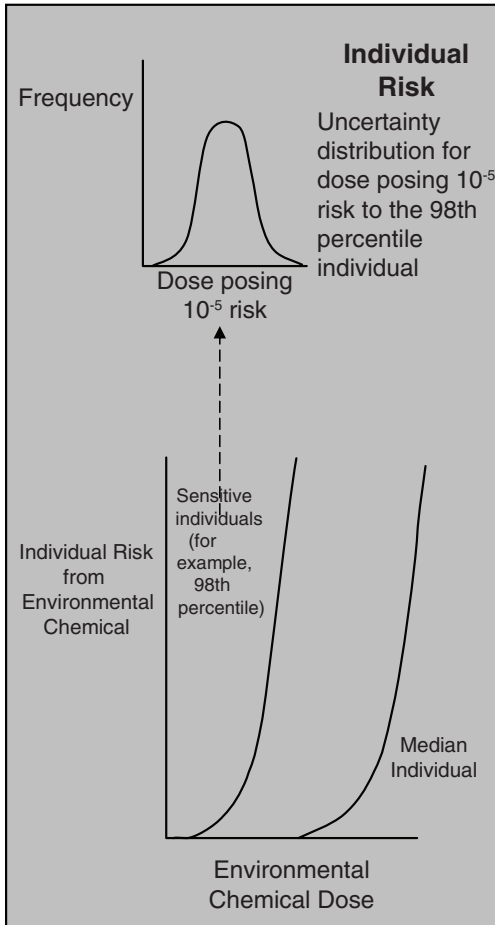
Individual Risk

Frequency

Uncertainty distribution for dose posing $10^{-5}$ risk to the 98th percentile individual

Dose posing $10^{-5}$ risk

Individual Risk from Environmental Chemical

Sensitive individuals (for example, 98th percentile)

Median Individual

Environmental Chemical Dose